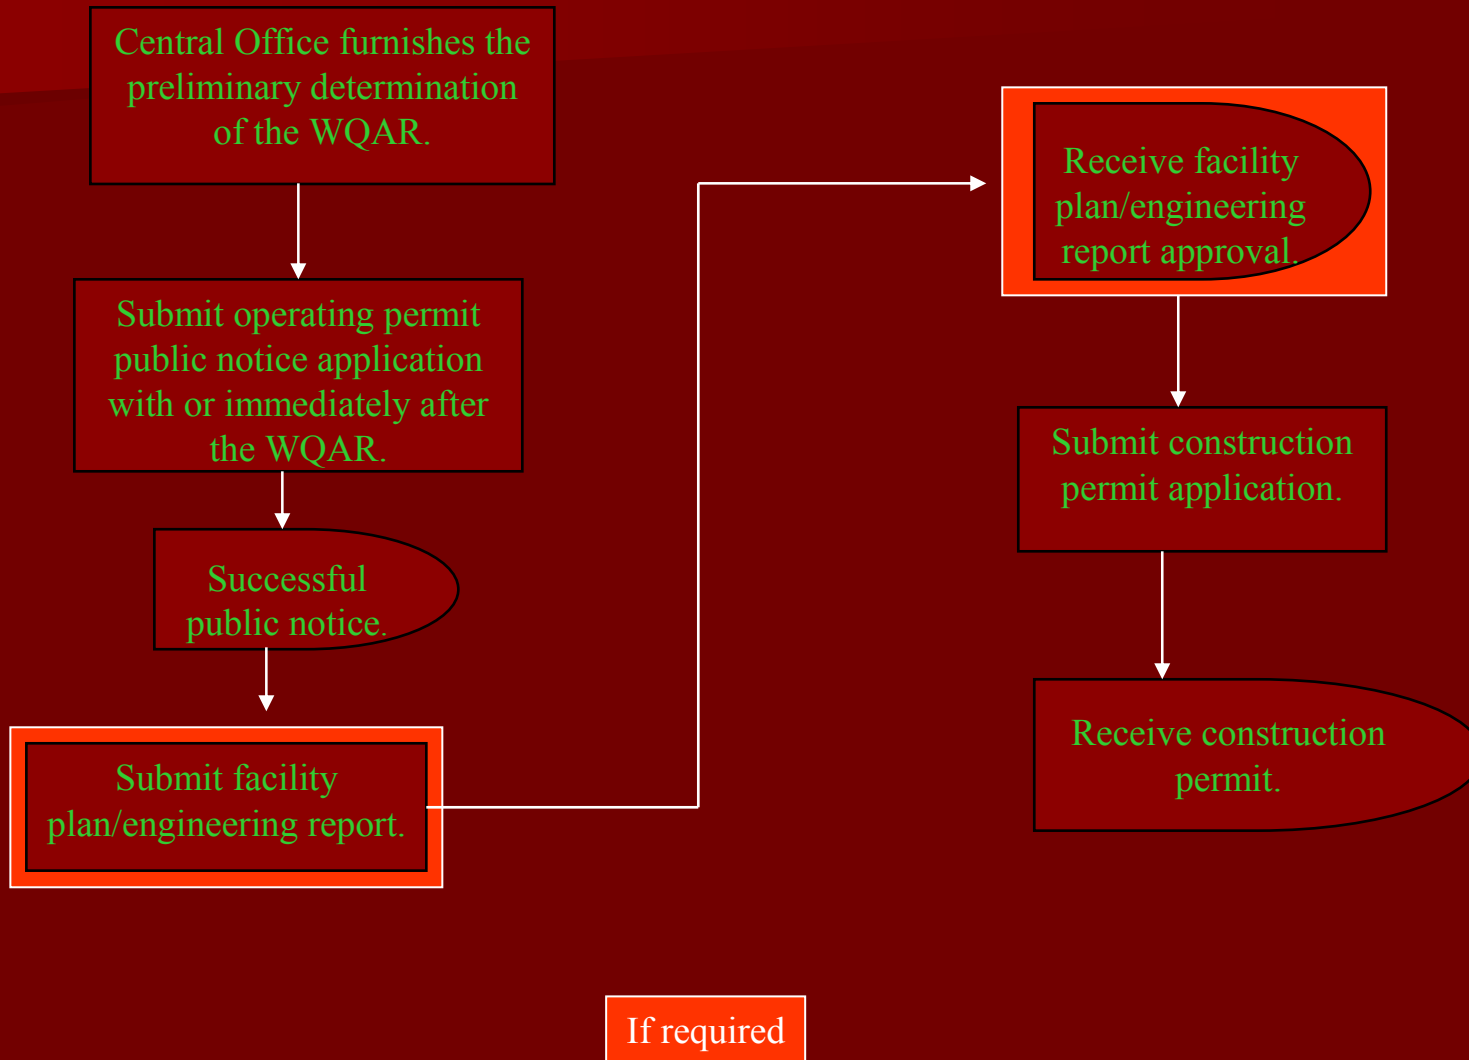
Central Office furnishes the preliminary determination of the WQAR.

Submit operating permit public notice application with or immediately after the WQAR.

Successful public notice.

Submit facility plan/engineering report.

Receive facility plan/engineering report approval.

Submit construction permit application.

Receive construction permit.

If required